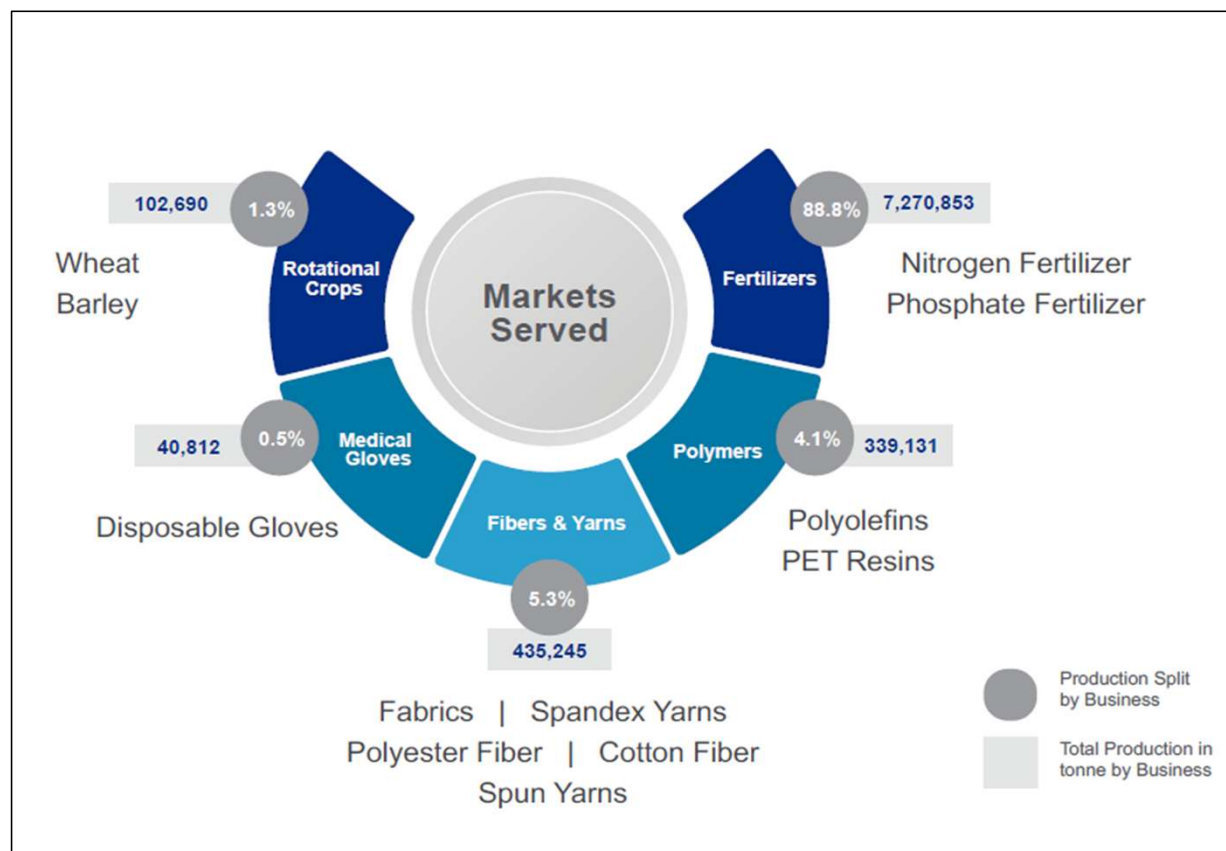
Markets Served

102,690
1.3%
Rotational Crops
Wheat
Barley

88.8%
7,270,853
Fertilizers
Nitrogen Fertilizer
Phosphate Fertilizer

40,812
0.5%
Medical Gloves
Disposable Gloves

Fibers & Yarns
5.3%
435,245
Fabrics | Spandex Yarns
Polyester Fiber | Cotton Fiber
Spun Yarns

Polymers
4.1%
339,131
Polyolefins
PET Resins

Production Split by Business
Total Production in tonne by Business